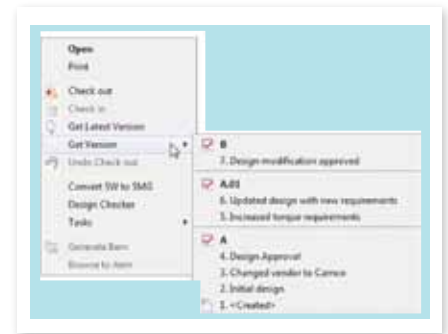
Open
Print
Check out
Check in
Get Latest Version
Get Version
Undo Check out
Convert SW to SMG
Design Checker
Tasks
Generate Item
Browse to Item

B
7. Design modification approved

A.03
6. Updated design with new requirements
5. Increased torque requirements

A
4. Design Approval
3. Changed vendor to Camco
2. Initial design
1. <Created>